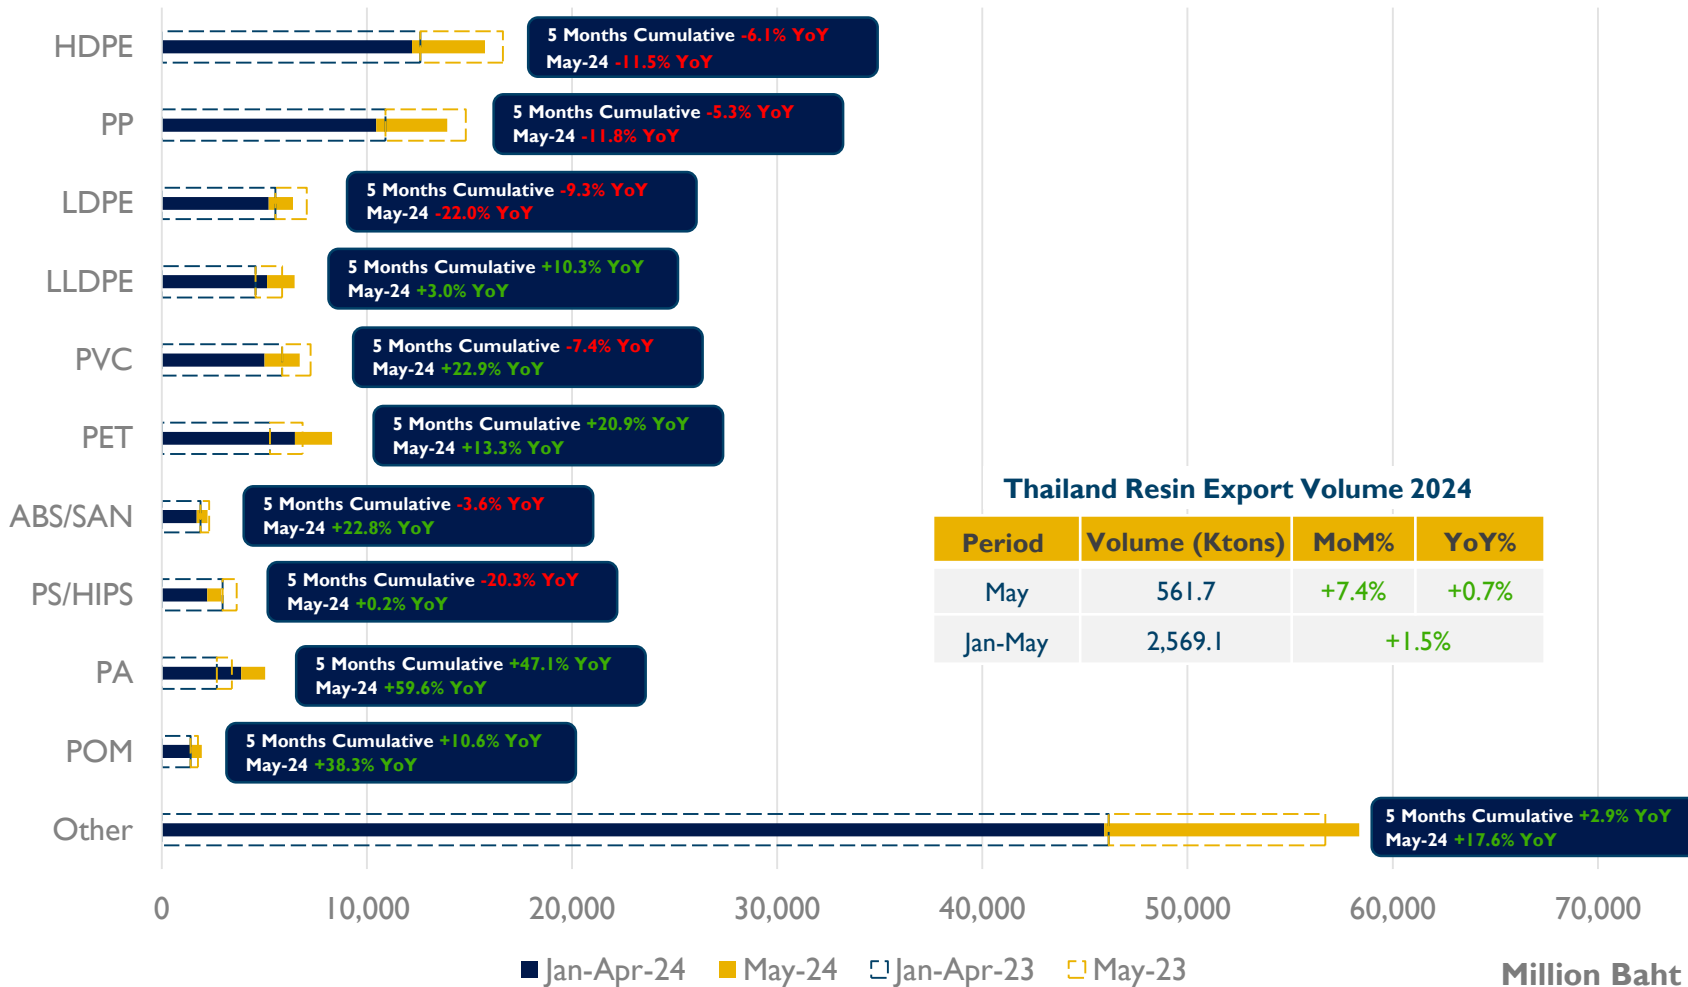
HDPE
5 Months Cumulative -6.1% YoY
May-24 -11.5% YoY

PP
5 Months Cumulative -5.3% YoY
May-24 -11.8% YoY

LDPE
5 Months Cumulative -9.3% YoY
May-24 -22.0% YoY

LLDPE
5 Months Cumulative +10.3% YoY
May-24 +3.0% YoY

PVC
5 Months Cumulative -7.4% YoY
May-24 +22.9% YoY

PET
5 Months Cumulative +20.9% YoY
May-24 +13.3% YoY

ABS/SAN
5 Months Cumulative -3.6% YoY
May-24 +22.8% YoY

PS/HIPS
5 Months Cumulative -20.3% YoY
May-24 +0.2% YoY

PA
5 Months Cumulative +47.1% YoY
May-24 +59.6% YoY

POM
5 Months Cumulative +10.6% YoY
May-24 +38.3% YoY

Other
5 Months Cumulative +2.9% YoY
May-24 +17.6% YoY

Thailand Resin Export Volume 2024

| Period | Volume (Ktons) | MoM% | YoY% |
|---|---|---|---|
| May | 561.7 | +7.4% | +0.7% |
| Jan-May | 2,569.1 | +1.5% | |

0 10,000 20,000 30,000 40,000 50,000 60,000 70,000

Jan-Apr-24 May-24 Jan-Apr-23 May-23

Million Baht